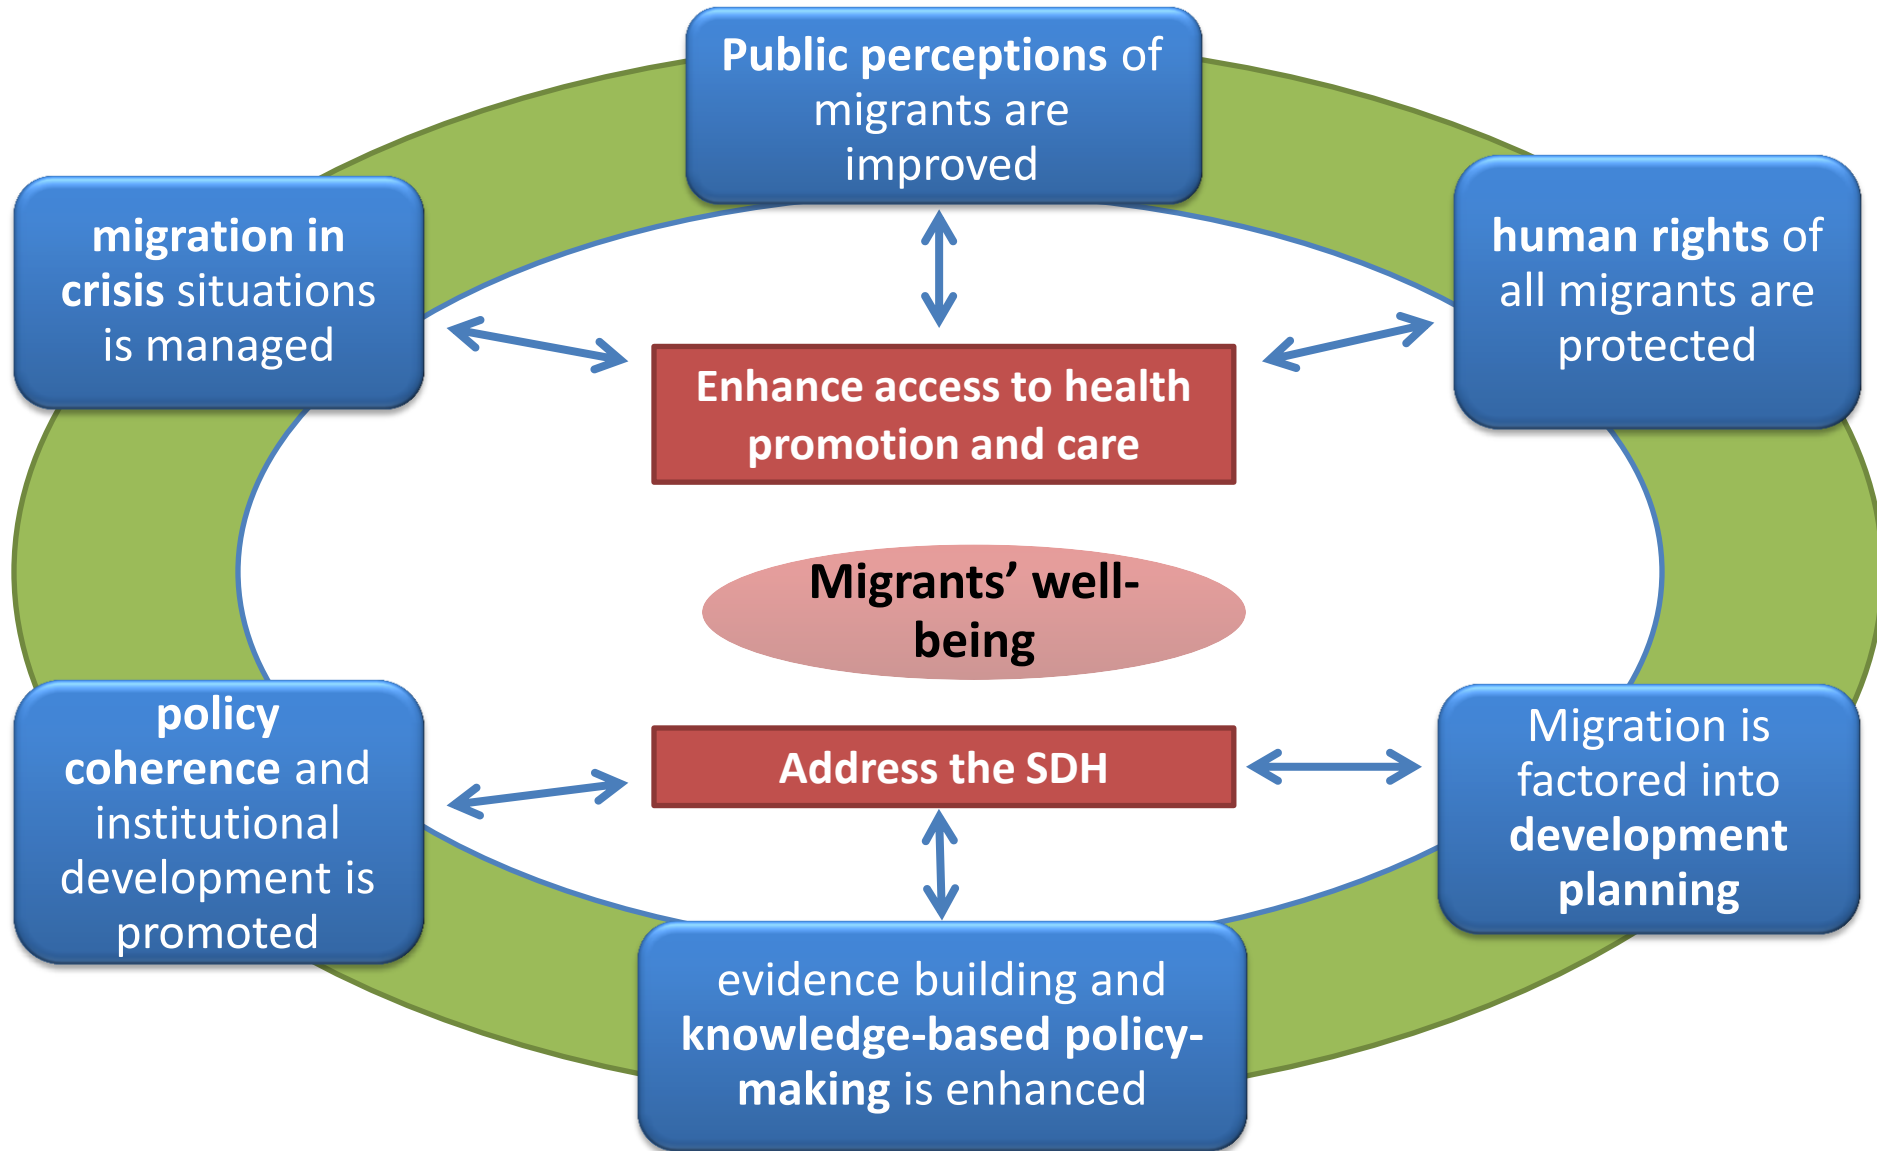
Public perceptions of migrants are improved

migration in crisis situations is managed

human rights of all migrants are protected

Enhance access to health promotion and care

Migrants' well-being

policy coherence and institutional development is promoted

Address the SDH

Migration is factored into development planning

evidence building and knowledge-based policy-making is enhanced